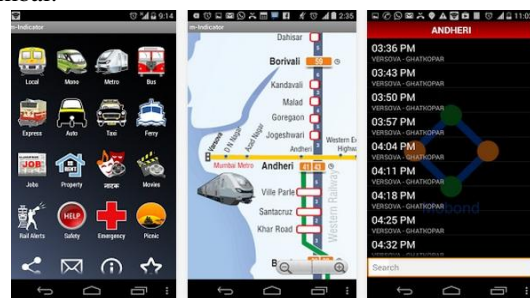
9:14
m-Indicator
Local
Mono
Metro
Bus
Express
Auto
Taxi
Ferry
JOB
Jobs
Property
Movies
Rail Alerts
HELP
Safety
Emergency
Picnic

2:35
m-Indicator
Dahisar
Borivali
Kandavali
Malad
Goregaon
Joegeshwari
Western Express Highway
D N Nagar
Azad Nagar
Versova
Andheri
Mumbai Metro
Ville Parle
Santacruz
Khar Road
Western Railway
B

ANDHERI
03:36 PM
VERSOVA - GHATKOPAR
03:43 PM
VERSOVA - GHATKOPAR
03:50 PM
VERSOVA - GHATKOPAR
03:57 PM
VERSOVA - GHATKOPAR
04:04 PM
VERSOVA - GHATKOPAR
04:11 PM
VERSOVA - GHATKOPAR
04:18 PM
VERSOVA - GHATKOPAR
04:25 PM
VERSOVA - GHATKOPAR
04:32 PM
Search